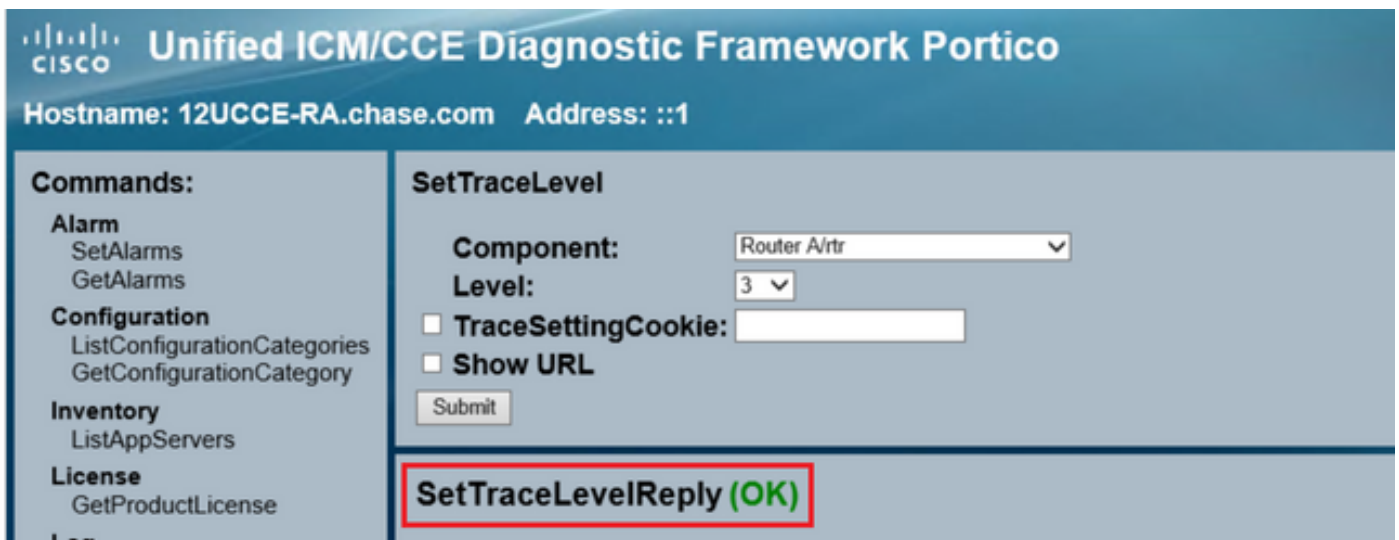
cisco Unified ICM/CCE Diagnostic Framework Portico

Hostname: 12UCCE-RA.chase.com Address: ::1

Commands:

Alarm
SetAlarms
GetAlarms

Configuration
ListConfigurationCategories
GetConfigurationCategory

Inventory
ListAppServers

License
GetProductLicense

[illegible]

SetTraceLevel

Component: Router A/rtr

Level: 3

TraceSettingCookie:

Show URL

Submit

SetTraceLevelReply (OK)